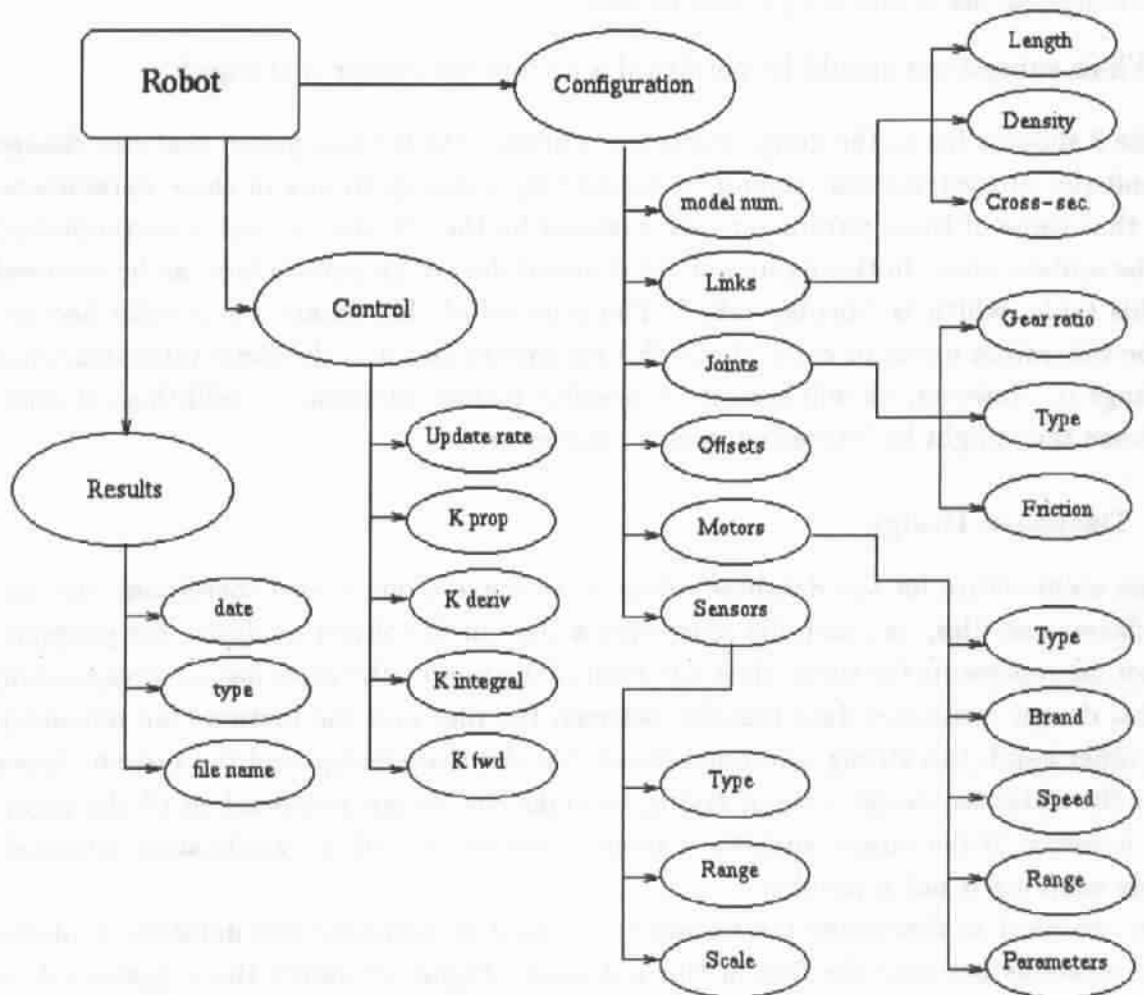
Robot

Configuration

Length

Density

Cross-sec.

model num.

Links

Control

Gear ratio

Joints

Type

Update rate

Offsets

Results

Friction

K prop

Motors

date

K deriv

Sensors

Type

type

K integral

Brand

file name

K fwd

Type

Speed

Range

Range

Scale

Parameters